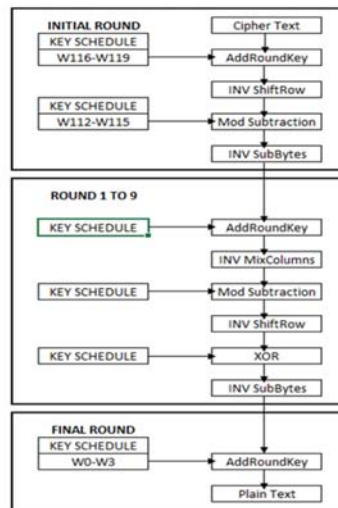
INITIAL ROUND

KEY SCHEDULE
W116-W119

KEY SCHEDULE
W112-W115

Cipher Text

AddRoundKey

INV ShiftRow

Mod Subtraction

INV SubBytes

ROUND 1 TO 9

KEY SCHEDULE

KEY SCHEDULE

KEY SCHEDULE

AddRoundKey

INV MixColumns

Mod Subtraction

INV ShiftRow

XOR

INV SubBytes

FINAL ROUND

KEY SCHEDULE
W0-W3

AddRoundKey

Plain Text